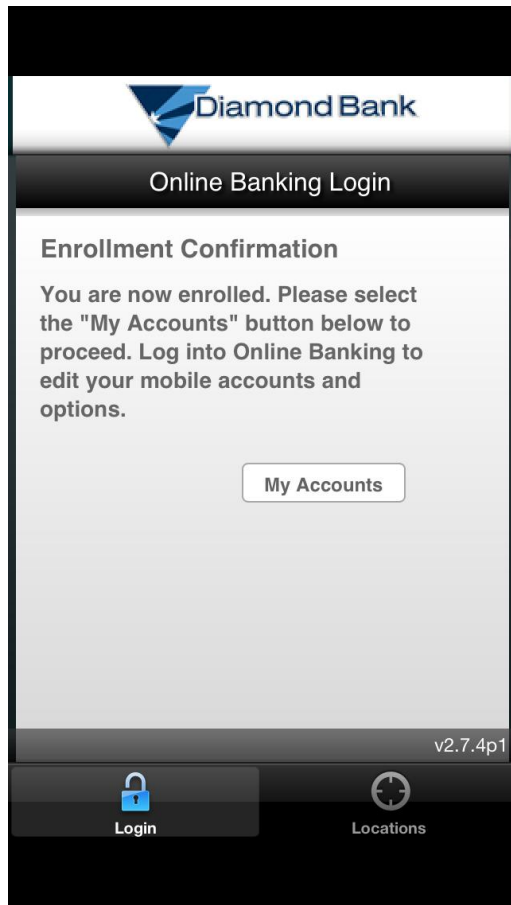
Diamond Bank

Online Banking Login

Enrollment Confirmation

You are now enrolled. Please select the "My Accounts" button below to proceed. Log into Online Banking to edit your mobile accounts and options.

My Accounts

v2.7.4p1

Login

Locations